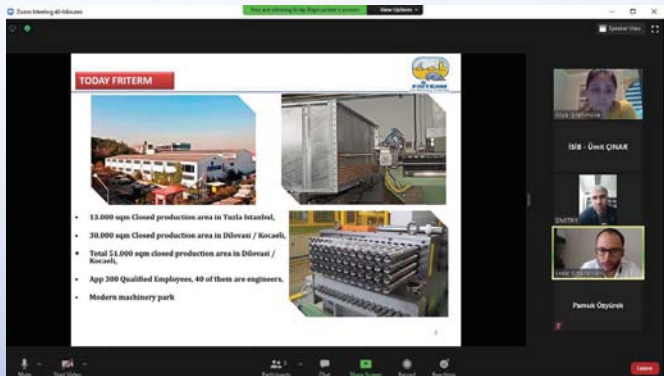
Zoom Meeting 40-Minutes

You are viewing Bilge Bilgin's screen

View Options

Speaker View

TODAY FRITERM

FRITERM

• 13.000 sqm Closed production area in Tuzla Istanbul,

• 38.000 sqm Closed production area in Dilovası / Kocaeli,

• Total 51.000 sqm closed production area in Dilovası / Kocaeli,

• App 300 Qualified Employees, 40 of them are engineers,

• Modern machinery park

4

İSİB - Ümit ÇINAR

DMITRII

Pamuk Özyürek

Mute

Start Video

Participants

Chat

Share Screen

Record

Reactions

Leave